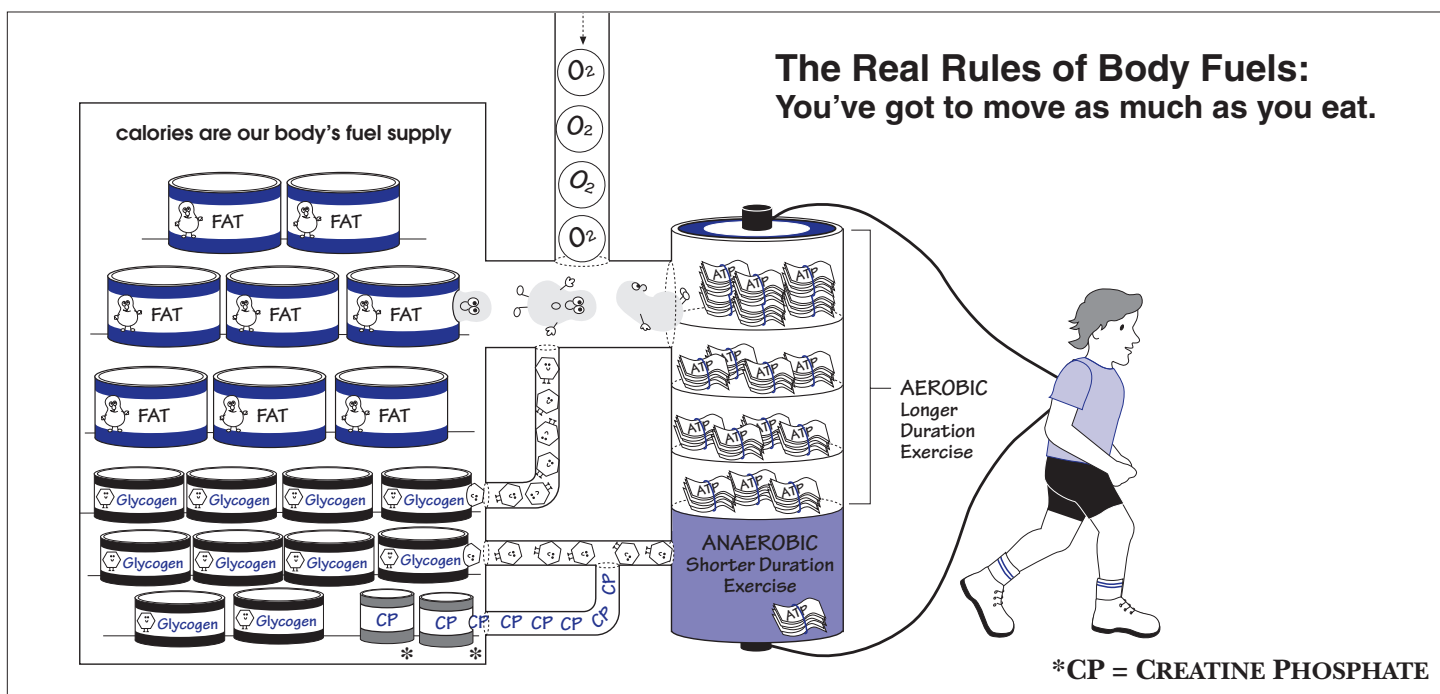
The Real Rules of Body Fuels:
You've got to move as much as you eat.

calories are our body's fuel supply

$O_2$
$O_2$
$O_2$
$O_2$

FAT FAT
FAT FAT FAT
FAT FAT FAT

Glycogen Glycogen Glycogen Glycogen
Glycogen Glycogen Glycogen Glycogen
Glycogen Glycogen CP CP
* *

CP CP CP CP CP CP

ATP ATP ATP
ATP ATP ATP ATP
ATP ATP ATP ATP
ATP ATP ATP

AEROBIC
Longer Duration Exercise

ANAEROBIC
Shorter Duration Exercise
ATP

*CP = CREATINE PHOSPHATE